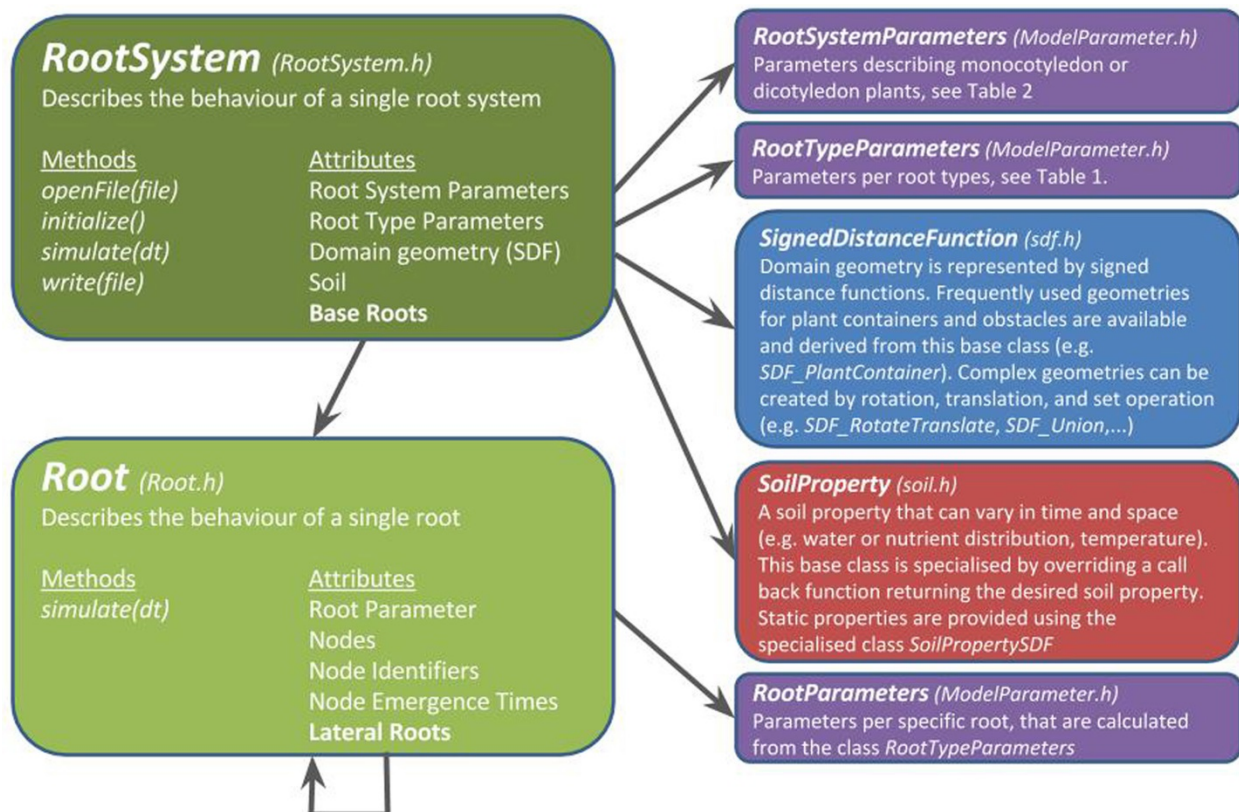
RootSystem (RootSystem.h)
Describes the behaviour of a single root system

Methods
openFile(file)
initialize()
simulate(dt)
write(file)

Attributes
Root System Parameters
Root Type Parameters
Domain geometry (SDF)
Soil
Base Roots

Root (Root.h)
Describes the behaviour of a single root

Methods
simulate(dt)

Attributes
Root Parameter
Nodes
Node Identifiers
Node Emergence Times
Lateral Roots

RootSystemParameters (ModelParameter.h)
Parameters describing monocotyledon or dicotyledon plants, see Table 2

RootTypeParameters (ModelParameter.h)
Parameters per root types, see Table 1.

SignedDistanceFunction (sdf.h)
Domain geometry is represented by signed distance functions. Frequently used geometries for plant containers and obstacles are available and derived from this base class (e.g. SDF_PlantContainer). Complex geometries can be created by rotation, translation, and set operation (e.g. SDF_RotateTranslate, SDF_Union,...)

SoilProperty (soil.h)
A soil property that can vary in time and space (e.g. water or nutrient distribution, temperature). This base class is specialised by overriding a call back function returning the desired soil property. Static properties are provided using the specialised class SoilPropertySDF

RootParameters (ModelParameter.h)
Parameters per specific root, that are calculated from the class RootTypeParameters